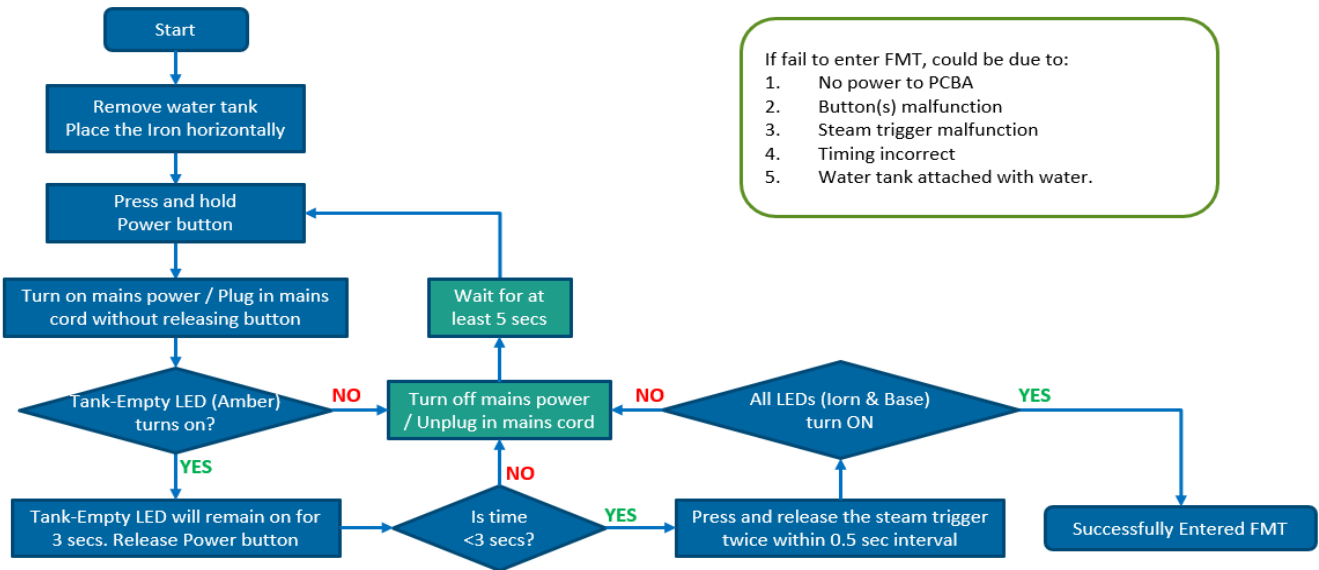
Start

Remove water tank
Place the Iron horizontally

Press and hold
Power button

Turn on mains power / Plug in mains cord without releasing button

Tank-Empty LED (Amber) turns on?

NO

YES

Tank-Empty LED will remain on for 3 secs. Release Power button

Is time <3 secs?

NO

YES

Press and release the steam trigger twice within 0.5 sec interval

Turn off mains power / Unplug in mains cord

Wait for at least 5 secs

NO

All LEDs (Iorn & Base) turn ON

YES

Successfully Entered FMT

If fail to enter FMT, could be due to:
1. No power to PCBA
2. Button(s) malfunction
3. Steam trigger malfunction
4. Timing incorrect
5. Water tank attached with water.